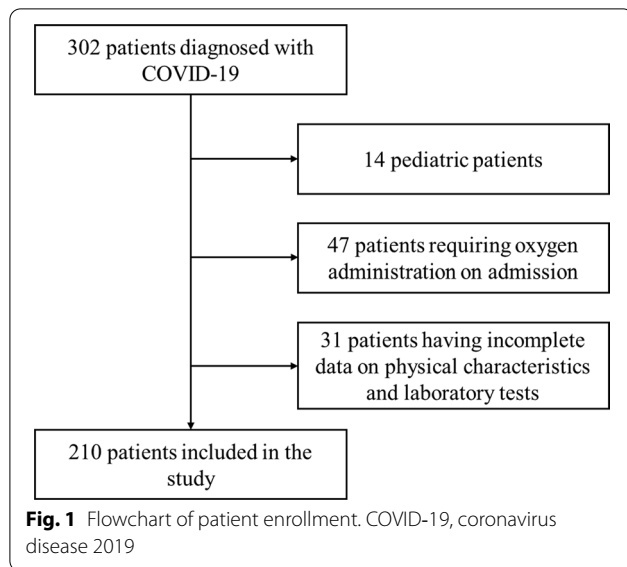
302 patients diagnosed with COVID-19

14 pediatric patients

47 patients requiring oxygen administration on admission

31 patients having incomplete data on physical characteristics and laboratory tests

210 patients included in the study

**Fig. 1** Flowchart of patient enrollment. COVID-19, coronavirus disease 2019